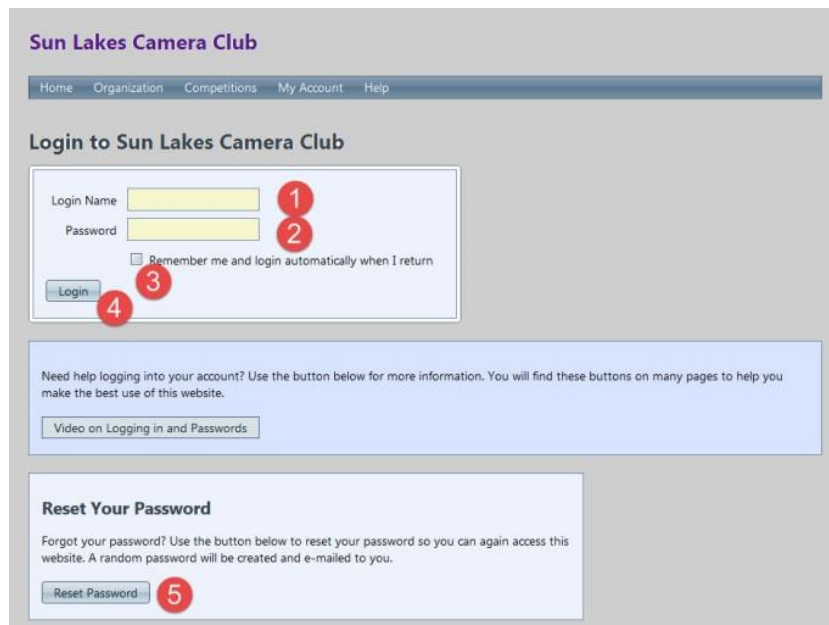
Sun Lakes Camera Club

Home Organization Competitions My Account Help

Login to Sun Lakes Camera Club

Login Name 1

Password 2

Remember me and login automatically when I return 3

Login 4

Need help logging into your account? Use the button below for more information. You will find these buttons on many pages to help you make the best use of this website.

Video on Logging in and Passwords

Reset Your Password

Forgot your password? Use the button below to reset your password so you can again access this website. A random password will be created and e-mailed to you.

Reset Password 5